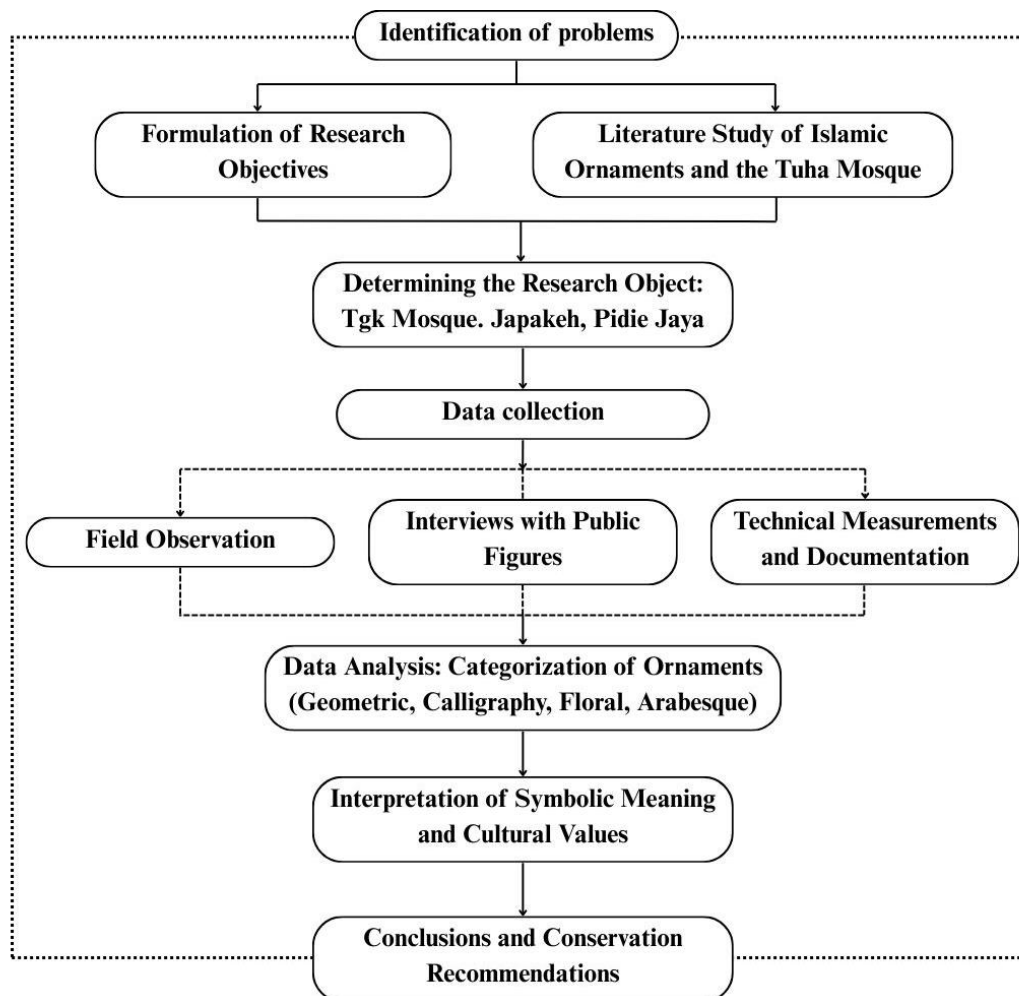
Identification of problems

Formulation of Research Objectives

Literature Study of Islamic Ornaments and the Tuha Mosque

Determining the Research Object: Tgk Mosque. Japakeh, Pidie Jaya

Data collection

Field Observation

Interviews with Public Figures

Technical Measurements and Documentation

Data Analysis: Categorization of Ornaments (Geometric, Calligraphy, Floral, Arabesque)

Interpretation of Symbolic Meaning and Cultural Values

Conclusions and Conservation Recommendations